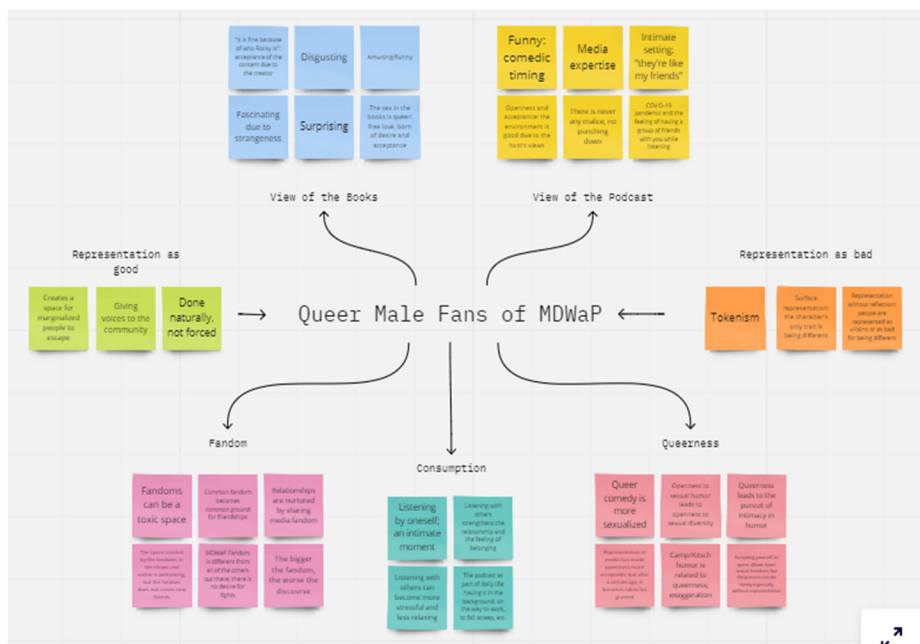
"It is fine because of who Rocky is": acceptance of the content due to the creator

Disgusting

Amusing/funny

Fascinating due to strangeness

Surprising

The sex in the books is queer: free love, born of desire and acceptance

View of the Books

Funny: comedic timing

Media expertise

Intimate setting: "they're like my friends"

Openness and acceptance: the environment is good due to the host's views

There is never any malice, no punching down

COVID-19 pandemic and the feeling of having a group of friends with you while listening

View of the Podcast

Representation as good

Creates a space for marginalized people to escape

Giving voices to the community

Done naturally, not forced

Queer Male Fans of MDWaP

Representation as bad

Tokenism

Surface representation: the character's only trait is being different

Representation without reflection: people are represented as villains or as bad for being different

Fandom

Fandoms can be a toxic space

Common fandom becomes common ground for friendships

Relationships are nurtured by sharing media fandom

The space created by the fandom is free of hate and entirely welcoming, but the fandom does not create new friends

MDWaP fandom is different from all of the others out there: there is no desire for fights

The bigger the fandom, the worse the discourse

Consumption

Listening by oneself; an intimate moment

Listening with others strengthens the relationship and the feeling of belonging

Listening with others can become more stressful and less relaxing

The podcast as part of daily life: having it in the background, on the way to work, to fall asleep, etc.

Queerness

Queer comedy is more sexualized

Openness to sexual humor leads to openness to sexual diversity

Queerness leads to the pursuit of intimacy in humor

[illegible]

Camp/Kitsch humor is related to queerness, exaggeration

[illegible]